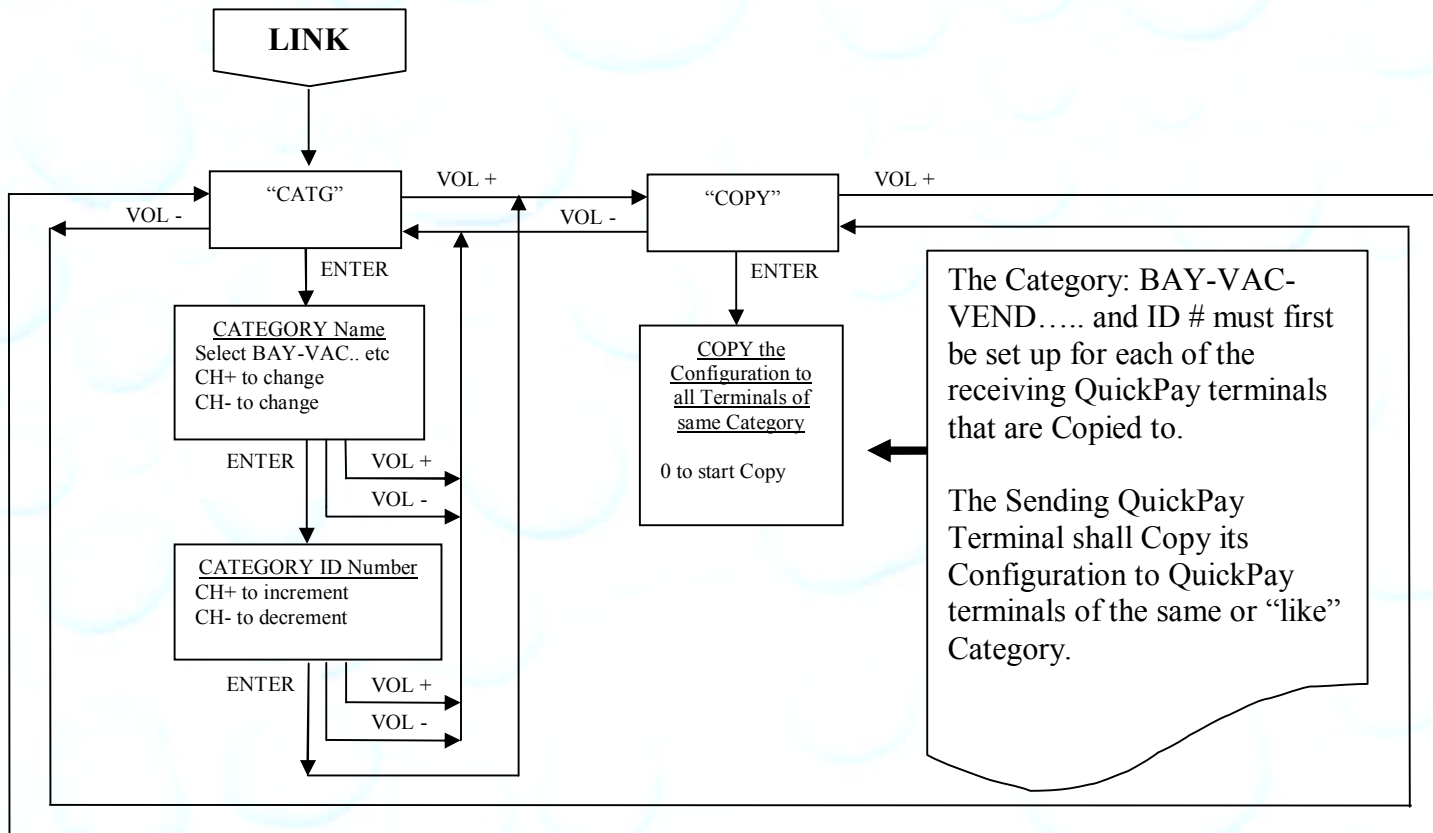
LINK

"CATG"

VOL +

"COPY"

VOL +

VOL -

VOL -

ENTER

ENTER

CATEGORY Name
Select BAY-VAC.. etc
CH+ to change
CH- to change

COPY the Configuration to all Terminals of same Category

0 to start Copy

The Category: BAY-VAC-VEND….. and ID # must first be set up for each of the receiving QuickPay terminals that are Copied to.

The Sending QuickPay Terminal shall Copy its Configuration to QuickPay terminals of the same or "like" Category.

ENTER

VOL +

VOL -

CATEGORY ID Number
CH+ to increment
CH- to decrement

ENTER

VOL +

VOL -